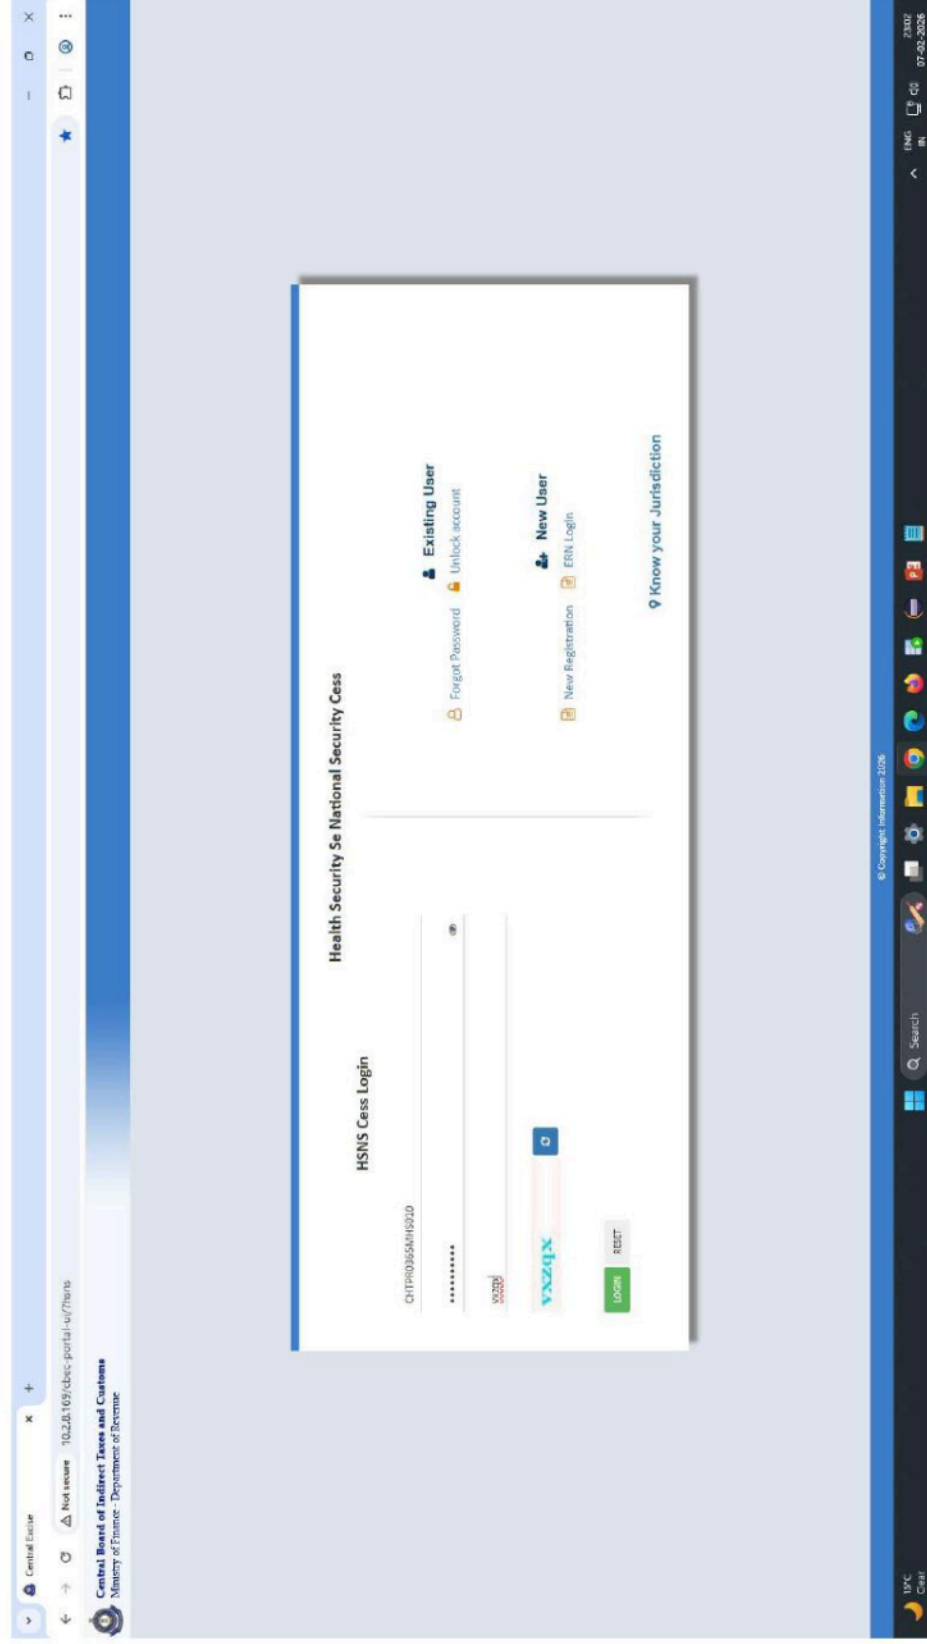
Central Excise

Not secure 10.2.8.169/cbec-portal-ui/?hsns

Central Board of Indirect Taxes and Customs
Ministry of Finance - Department of Revenue

Health Security Se National Security Cess

HSNS Cess Login

CHTPR0365MHS010

••••••••••

vxzqx

vxzqx

LOGIN RESET

Existing User

Forgot Password Unlock account

New User

New Registration ERN Login

Know your Jurisdiction

© Copyright Information 2026

Search

15°C
Clear

ENG
IN

23:02
07-02-2026